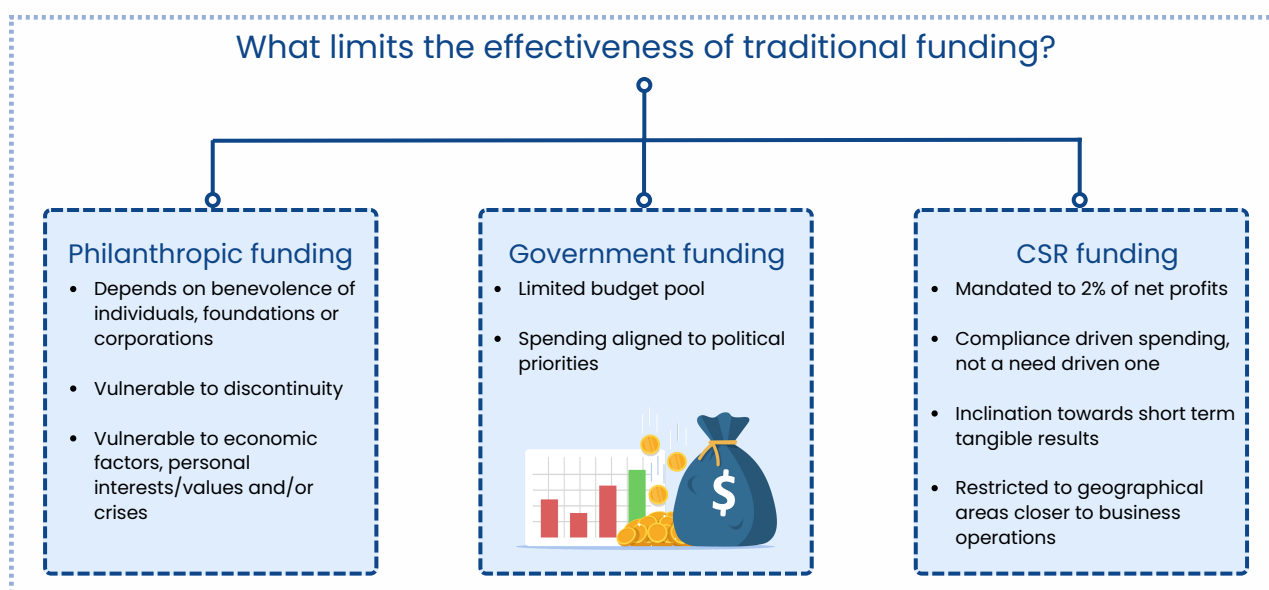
What limits the effectiveness of traditional funding?

Philanthropic funding

- Depends on benevolence of individuals, foundations or corporations
- Vulnerable to discontinuity
- Vulnerable to economic factors, personal interests/values and/or crises

Government funding

- Limited budget pool
- Spending aligned to political priorities

$

CSR funding

- Mandated to 2% of net profits
- Compliance driven spending, not a need driven one
- Inclination towards short term tangible results
- Restricted to geographical areas closer to business operations